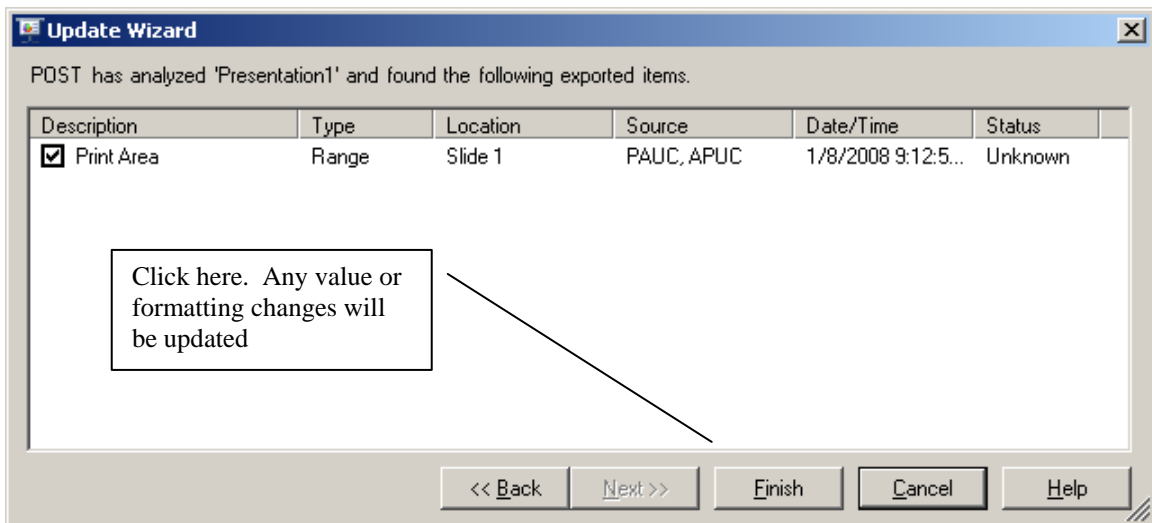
Update Wizard

POST has analyzed 'Presentation1' and found the following exported items.

| Description | Type | Location | Source | Date/Time | Status |
|---|---|---|---|---|---|
| ☑ Print Area | Range | Slide 1 | PAUC, APUC | 1/8/2008 9:12:5... | Unknown |

Click here. Any value or formatting changes will be updated

<< Back | Next >> | Finish | Cancel | Help